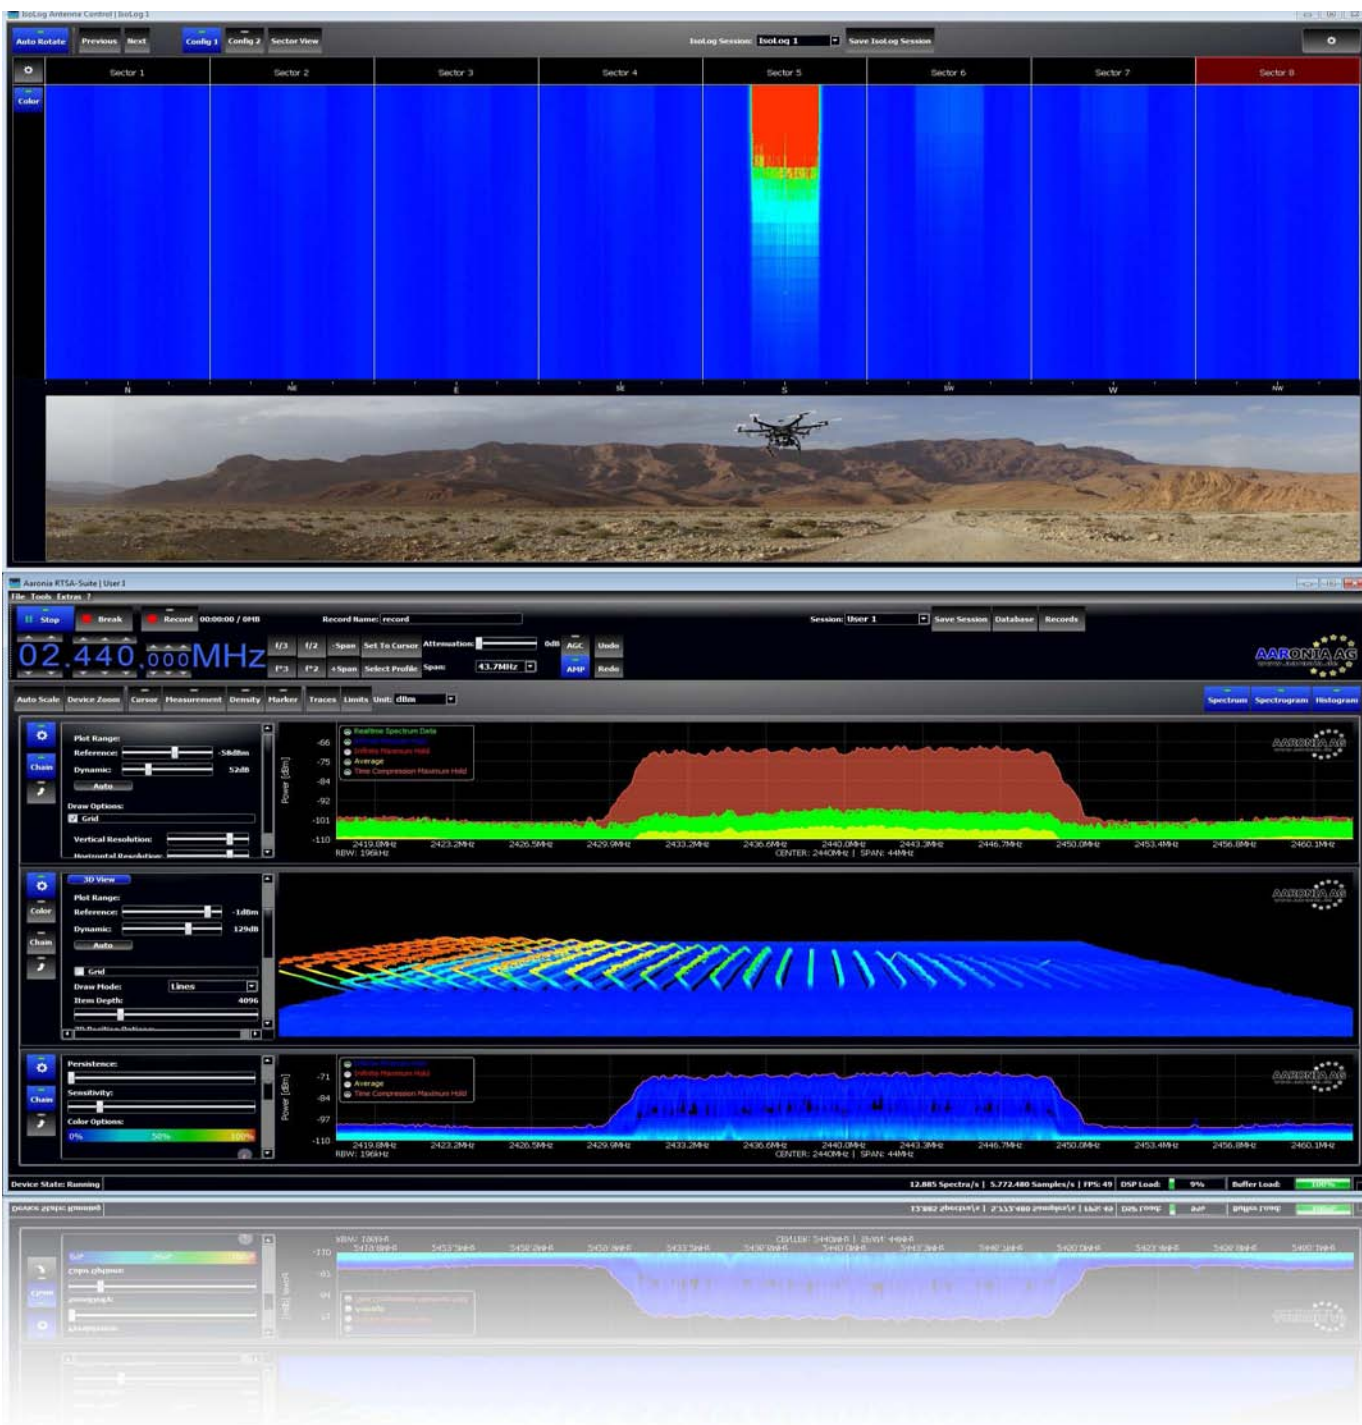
IsoLog Antenna Control | IsoLog 1

Auto Rotate Previous Next Config 1 Config 2 Sector View IsoLog Session: IsoLog 1 Save IsoLog Session

Sector 1 Sector 2 Sector 3 Sector 4 Sector 5 Sector 6 Sector 7 Sector 8

Color

N NE E SE S SW W NW

Aaronia RTSA-Suite | User 1

File Tools Extras ?

Stop Break Record 00:00:00 / 0MB Record Name: record Session: User 1 Save Session Database Records

02.440,000MHz f/3 f/2 -Span Set To Cursor Attenuation: 0dB AGC Undo f*3 f*2 +Span Select Profile Span: 43.7MHz AMP Redo

AARONIA AG

Auto Scale Device Zoom Cursor Measurement Density Marker Traces Limits Unit: dBm Spectrum Spectrogram Histogram

Plot Range: Reference: -58dBm Dynamic: 52dB Auto Draw Options: Grid Vertical Resolution: Horizontal Resolution:

Chain

Realtime Spectrum Data Infinite Minimum Hold Infinite Maximum Hold Average Time Compression Maximum Hold

Power [dBm] -66 -75 -84 -92 -101 -110

2419.8MHz 2423.2MHz 2426.5MHz 2429.9MHz 2433.2MHz 2436.6MHz 2440.0MHz 2443.3MHz 2446.7MHz 2450.0MHz 2453.4MHz 2456.8MHz 2460.1MHz

RBW: 196kHz CENTER: 2440MHz | SPAN: 44MHz

3D View Plot Range: Reference: -1dBm Dynamic: 129dB Auto Grid Draw Mode: Lines Item Depth: 4096

Color Chain

Persistence: Sensitivity: Color Options: 0% 50% 100%

Infinite Minimum Hold Infinite Maximum Hold Average Time Compression Maximum Hold

Power [dBm] -71 -84 -97 -110

2419.8MHz 2423.2MHz 2426.5MHz 2429.9MHz 2433.2MHz 2436.6MHz 2440.0MHz 2443.3MHz 2446.7MHz 2450.0MHz 2453.4MHz 2456.8MHz 2460.1MHz

RBW: 196kHz CENTER: 2440MHz | SPAN: 44MHz

Device State: Running 12.885 Spectra/s | 5.772.480 Samples/s | FPS: 49 DSP Load: 9% Buffer Load: 100%